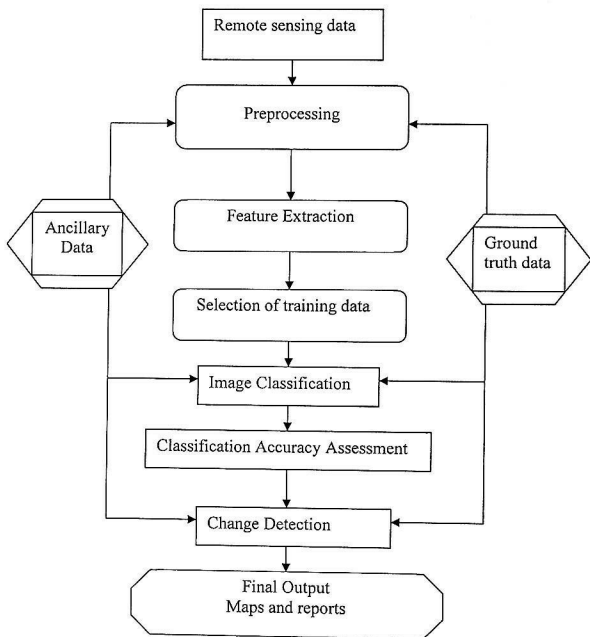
Remote sensing data

Preprocessing

Ancillary Data

Feature Extraction

Ground truth data

Selection of training data

Image Classification

Classification Accuracy Assessment

Change Detection

Final Output
Maps and reports